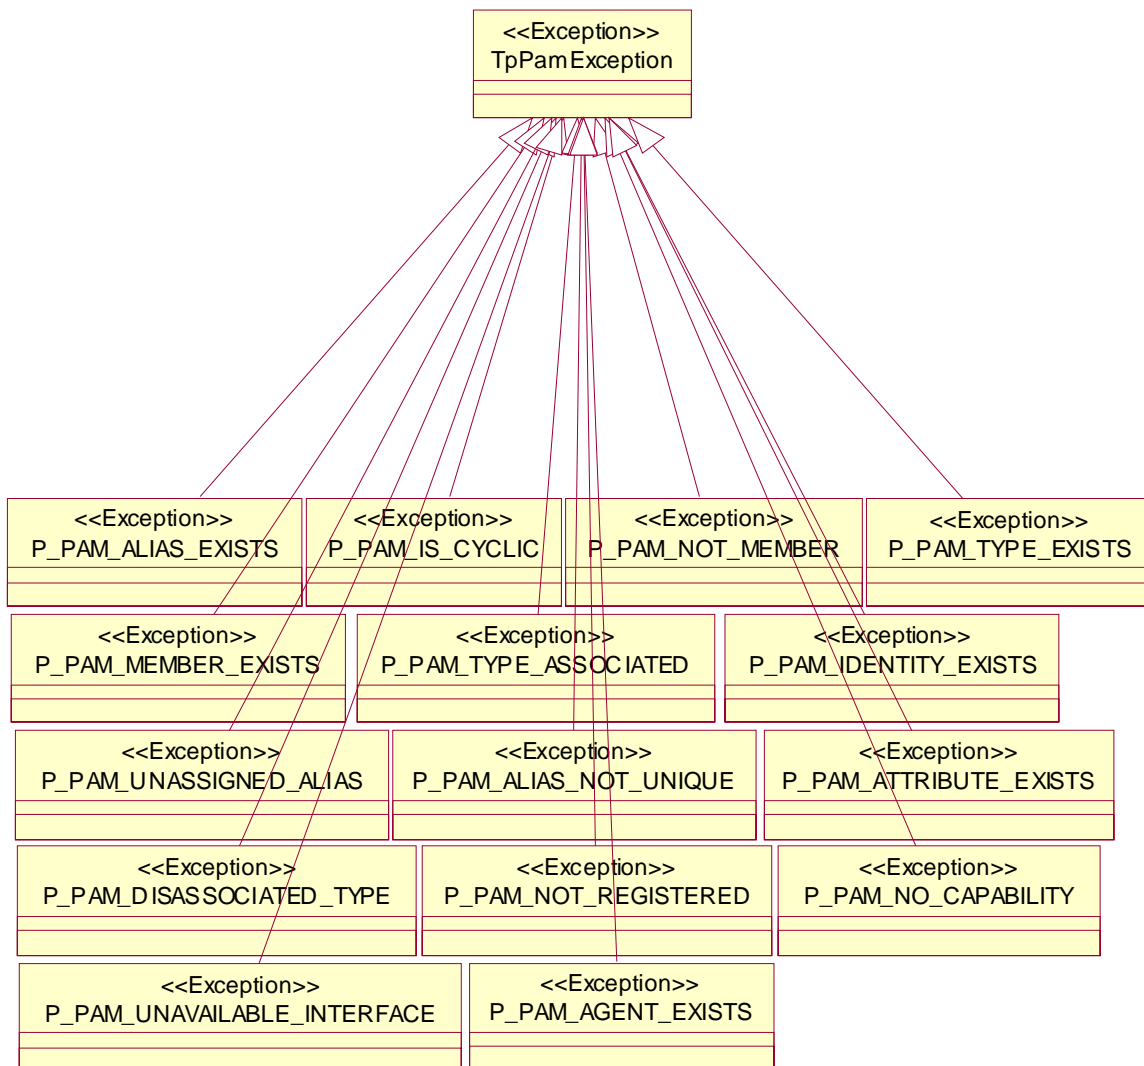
<<Exception>>
TpPamException

<<Exception>>
P_PAM_ALIAS_EXISTS

<<Exception>>
P_PAM_IS_CYCLIC

<<Exception>>
P_PAM_NOT_MEMBER

<<Exception>>
P_PAM_TYPE_EXISTS

<<Exception>>
P_PAM_MEMBER_EXISTS

<<Exception>>
P_PAM_TYPE_ASSOCIATED

<<Exception>>
P_PAM_IDENTITY_EXISTS

<<Exception>>
P_PAM_UNASSIGNED_ALIAS

<<Exception>>
P_PAM_ALIAS_NOT_UNIQUE

<<Exception>>
P_PAM_ATTRIBUTE_EXISTS

<<Exception>>
P_PAM_DISASSOCIATED_TYPE

<<Exception>>
P_PAM_NOT_REGISTERED

<<Exception>>
P_PAM_NO_CAPABILITY

<<Exception>>
P_PAM_UNAVAILABLE_INTERFACE

<<Exception>>
P_PAM_AGENT_EXISTS